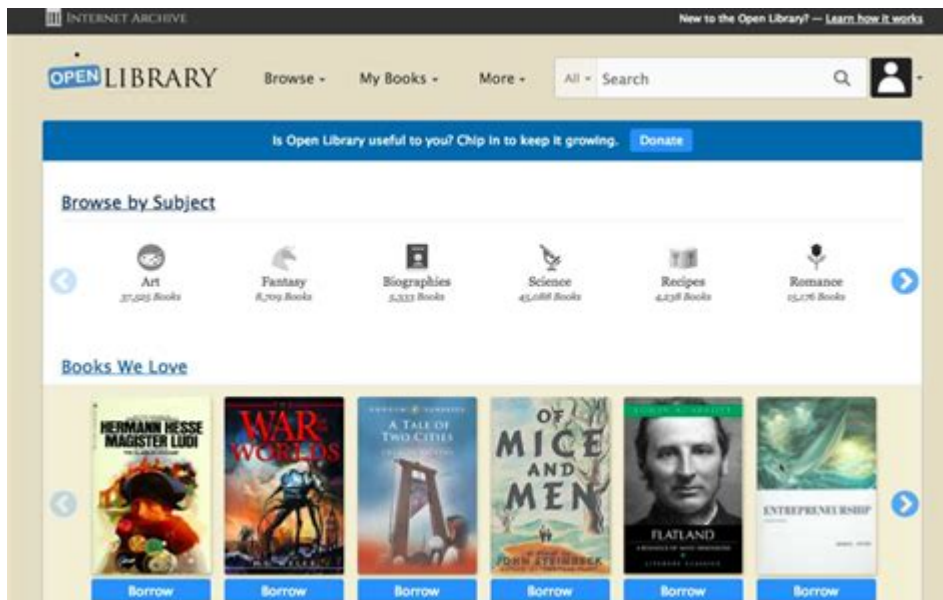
INTERNET ARCHIVE

New to the Open Library? — Learn how it works

OPEN LIBRARY

Browse ▾ My Books ▾ More ▾

All ▾ Search

Is Open Library useful to you? Chip in to keep it growing. Donate

Browse by Subject

Art
37,505 Books

Fantasy
8,709 Books

Biographies
5,333 Books

Science
45,068 Books

Recipes
4,238 Books

Romance
15,176 Books

Books We Love

HERMANN HESSE
MAGISTER LUDI

WAR OF THE WORLDS

A TALE OF TWO CITIES

OF MICE AND MEN
JOHN STEINBECK

FLATLAND

ENTREPRENEURSHIP

Borrow Borrow Borrow Borrow Borrow Borrow